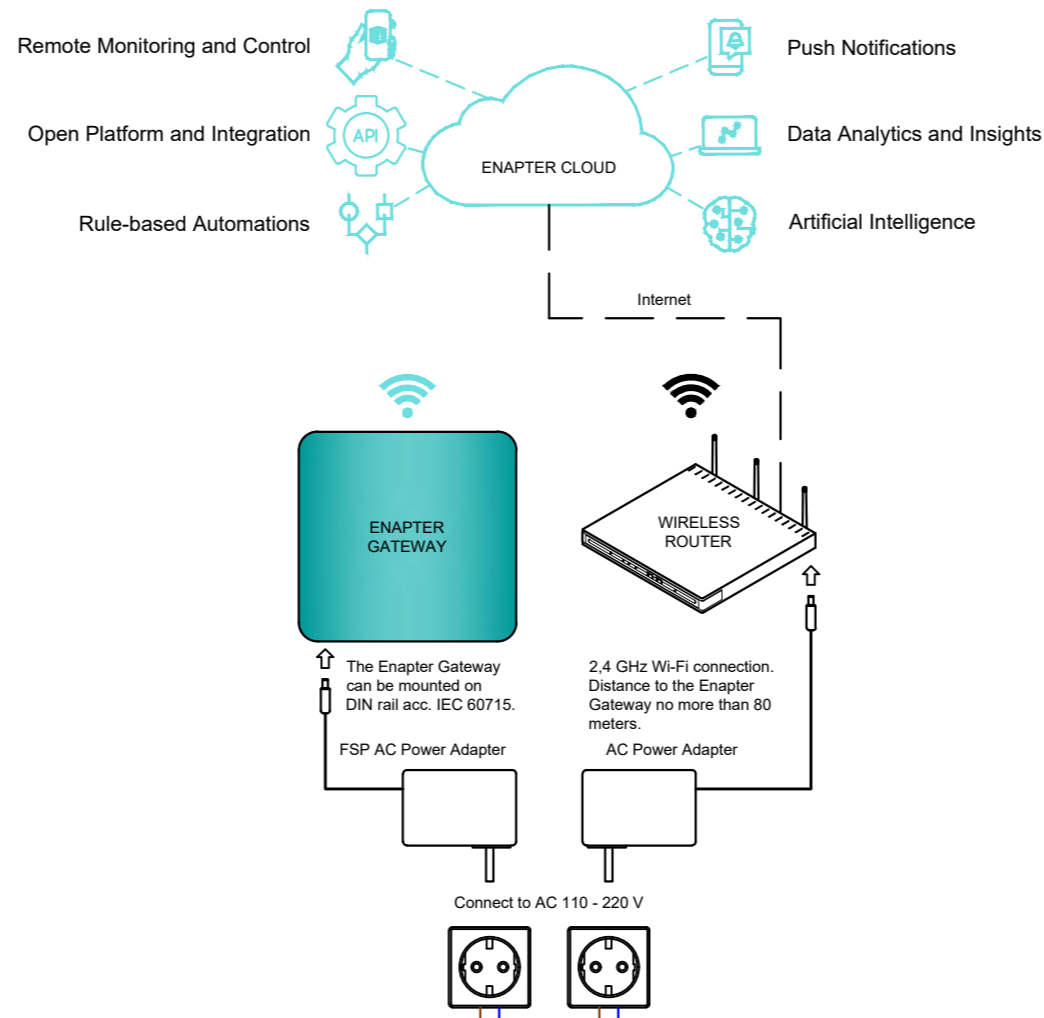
Remote Monitoring and Control

Push Notifications

API

Open Platform and Integration

ENAPTER CLOUD

Data Analytics and Insights

Rule-based Automations

Artificial Intelligence

Internet

ENAPTER GATEWAY

WIRELESS ROUTER

The Enapter Gateway can be mounted on DIN rail acc. IEC 60715.

2,4 GHz Wi-Fi connection. Distance to the Enapter Gateway no more than 80 meters.

FSP AC Power Adapter

AC Power Adapter

Connect to AC 110 - 220 V